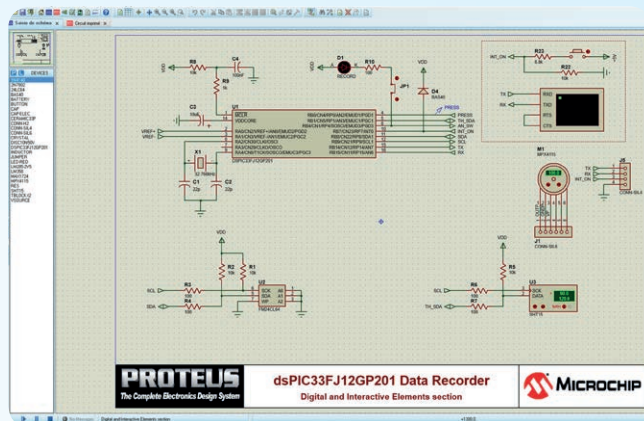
Solution de schémas
Circuit imprimé

DEVICES
1N4148
24LC04
BAS40
BATTERY
BUTTON
CAP
CAP-ELEC
CONN-H2
CONN-SIL4
CRYSTAL
DSPIC33FJ12GP201
INDUCTOR
JUMPER
LED-RED
LM35
MPX4115
RES
SHT15
TBLOCK-I2
VSOURCE

R9
10k
C4
100nF
D1
RECORD
R10
1k
JP1
VDD
D4
BAS40
PRESS
C3
10u
U1
MCLR
VDDCORE
RB0/CN4/RP0/AN2/EMUD1/PGD1
RB1/CN5/RP1/AN3/EMUC1/PGC1
RB2/CN6/RP2/AN4/C1IN-
RB3/CN7/RP3/AN5/C1IN+
RB7/CN23/RP7/INT0
RB8/CN22/RP8/SCL1
RB9/CN21/RP9/SDA1
RB14/CN12/RP14/AN10
RB15/CN11/RP15/AN9
RA0/AN0/VREF+/CN2
RA1/AN1/VREF-/CN3
RA2/CN30/CLKI/OSC1
RA3/CN29/CLKO/OSC2
RA4/CN0/T1CK/SOSCO
DSPIC33FJ12GP201
VREF+
VREF-
X1
32.768kHz
R8
1M
C1
22p
C2
22p
PRESS
TH_SDA
AN_HH
AN_TH
INT_ON
SDA
SCL
TX
RX

INT_ON
R23
6.8k
R22
1k
TX
RX
TXD
RXD
RTS
CTS

M1
MPX4115
J1
CONN-SIL4
J5
TX
RX
INT_ON

VDD
R2
10k
R1
10k
R3
10k
R4
10k
SCL
SDA
U2
SCK
SDA
A0
A1
A2
24LC04

VDD
R5
10k
R6
10k
R7
10k
U3
SCK
DATA
SCL
TH_SDA
SHT15

PROTEUS
The Complete Electronics Design System
dsPIC33FJ12GP201 Data Recorder
Digital and Interactive Elements section
MICROCHIP